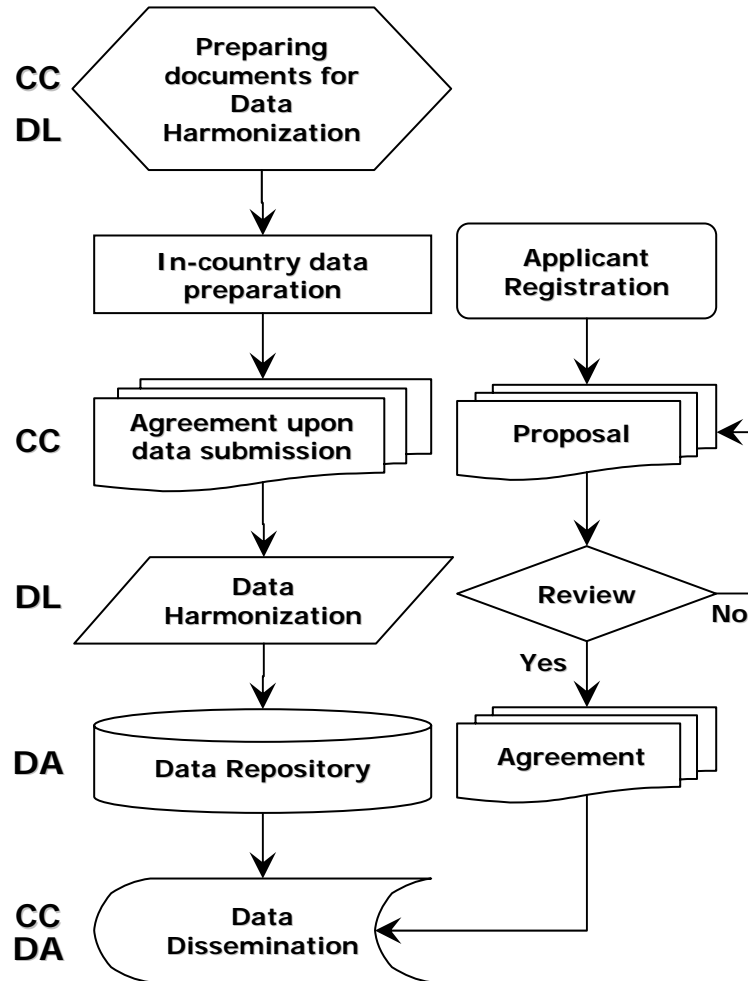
CC
DL

Preparing documents for Data Harmonization

In-country data preparation

Applicant Registration

CC

Agreement upon data submission

Proposal

DL

Data Harmonization

Review

No

Yes

DA

Data Repository

Agreement

CC
DA

Data Dissemination